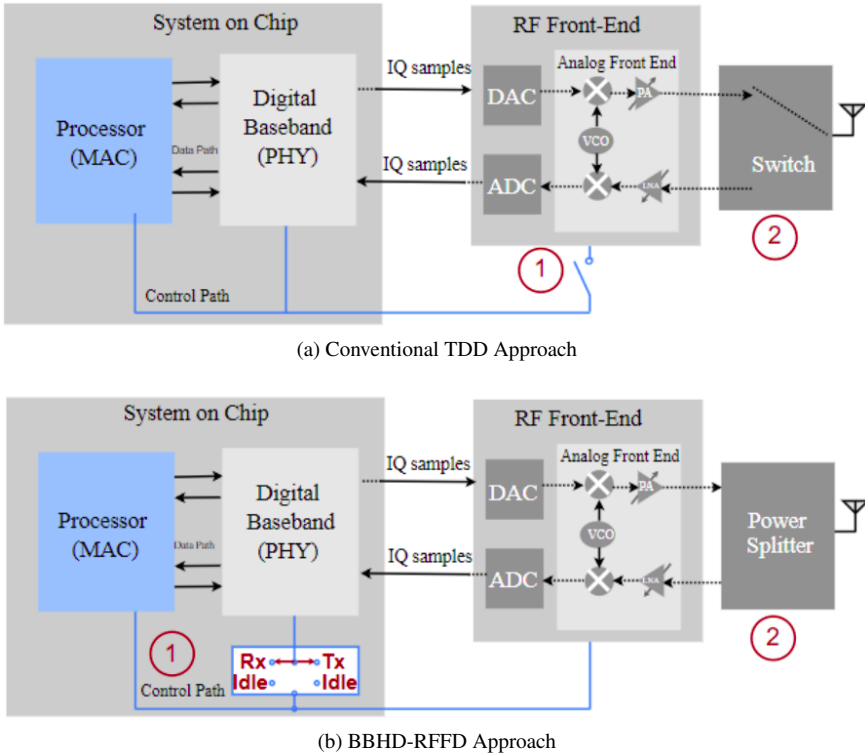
System on Chip

Processor (MAC)

Data Path

Digital Baseband (PHY)

IQ samples

IQ samples

RF Front-End

Analog Front End

DAC

ADC

PA

VCO

LNA

Switch

1

2

Control Path

(a) Conventional TDD Approach

System on Chip

Processor (MAC)

Data Path

Digital Baseband (PHY)

IQ samples

IQ samples

RF Front-End

Analog Front End

DAC

ADC

PA

VCO

LNA

Power Splitter

1

2

Rx Tx

Idle Idle

Control Path

(b) BBHD-RFFD Approach